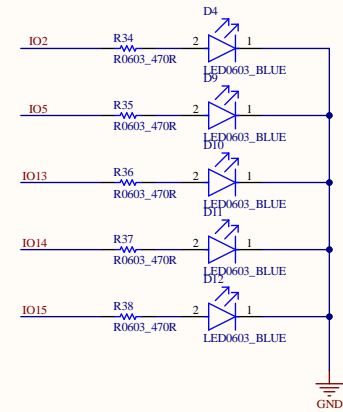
D4
IO2
R34
R0603_470R
2
1
LED0603_BLUE
D9
IO5
R35
R0603_470R
2
1
LED0603_BLUE
D10
IO13
R36
R0603_470R
2
1
LED0603_BLUE
D11
IO14
R37
R0603_470R
2
1
LED0603_BLUE
D12
IO15
R38
R0603_470R
2
1
LED0603_BLUE
GND